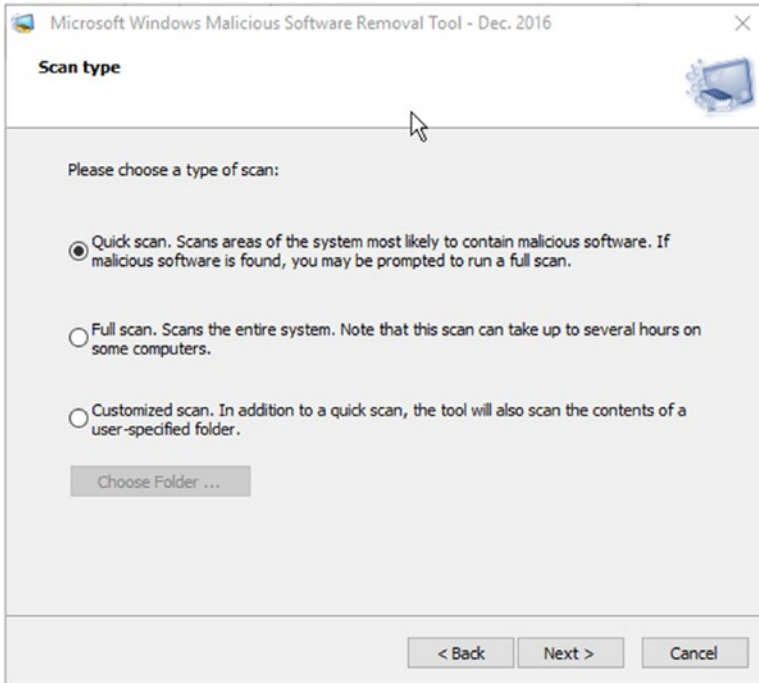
Microsoft Windows Malicious Software Removal Tool - Dec. 2016

Scan type

Please choose a type of scan:

Quick scan. Scans areas of the system most likely to contain malicious software. If malicious software is found, you may be prompted to run a full scan.

Full scan. Scans the entire system. Note that this scan can take up to several hours on some computers.

Customized scan. In addition to a quick scan, the tool will also scan the contents of a user-specified folder.

Choose Folder ...

< Back

Next >

Cancel